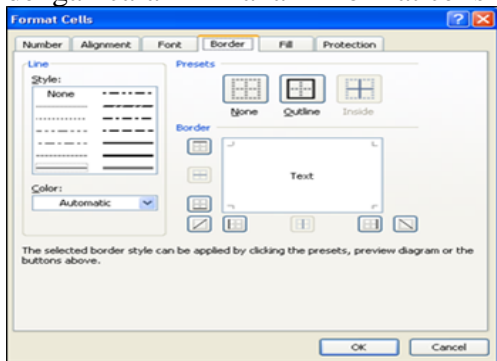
Format Cells

Number | Alignment | Font | Border | Fill | Protection

Line

Style:

None

Color:

Automatic

Presets

None | Outline | Inside

Border

Text

The selected border style can be applied by clicking the presets, preview diagram or the buttons above.

OK | Cancel